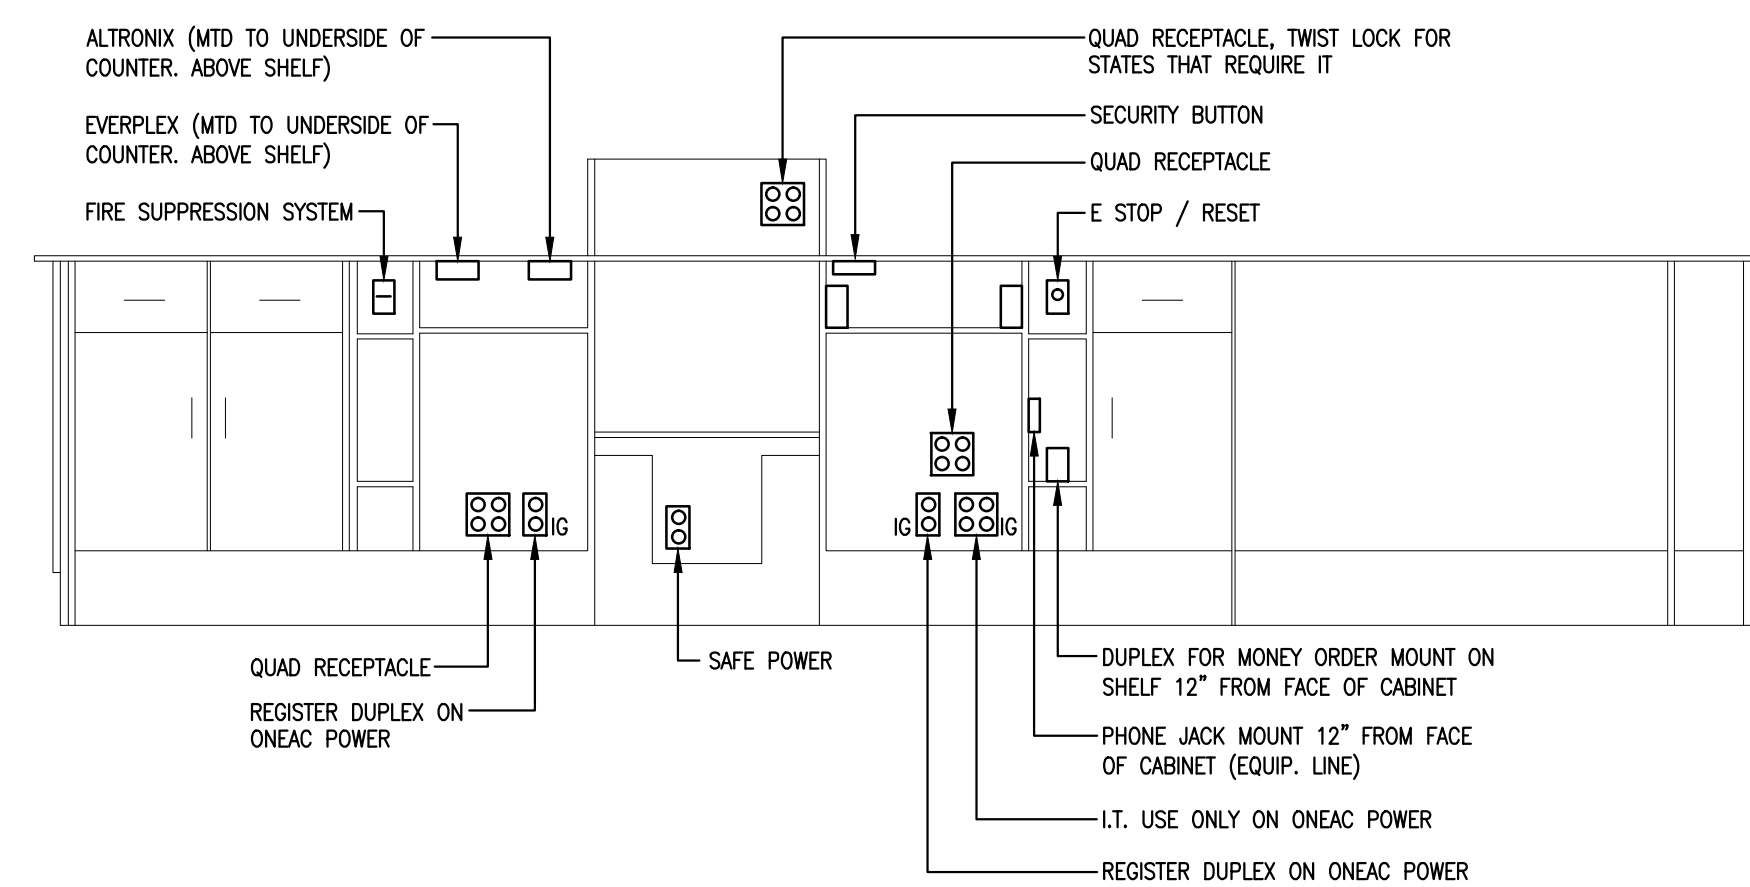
ALTRONIX (MTD TO UNDERSIDE OF COUNTER. ABOVE SHELF)

EVERPLEX (MTD TO UNDERSIDE OF COUNTER. ABOVE SHELF)

FIRE SUPPRESSION SYSTEM

QUAD RECEPTACLE, TWIST LOCK FOR STATES THAT REQUIRE IT

SECURITY BUTTON

QUAD RECEPTACLE

E STOP / RESET

IG

IG

IG

QUAD RECEPTACLE

REGISTER DUPLEX ON ONEAC POWER

SAFE POWER

DUPLEX FOR MONEY ORDER MOUNT ON SHELF 12" FROM FACE OF CABINET

PHONE JACK MOUNT 12" FROM FACE OF CABINET (EQUIP. LINE)

I.T. USE ONLY ON ONEAC POWER

REGISTER DUPLEX ON ONEAC POWER